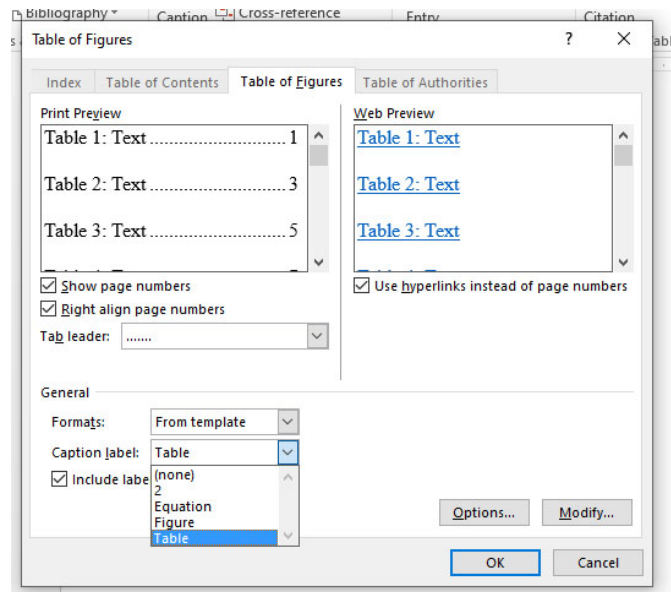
Bibliography Caption Cross-reference Entry Citation

Table of Figures ? ×

Index Table of Contents Table of Figures Table of Authorities

Print Preview

Table 1: Text ............................ 1

Table 2: Text ............................ 3

Table 3: Text ............................ 5

Web Preview

Table 1: Text

Table 2: Text

Table 3: Text

Show page numbers

Right align page numbers

Tab leader: .......

Use hyperlinks instead of page numbers

General

Formats: From template

Caption label: Table

Include labe

(none)
2
Equation
Figure
Table

Options... Modify...

OK Cancel